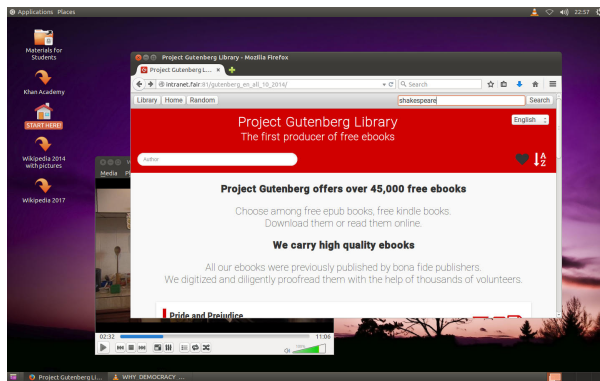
Applications Places

22:57

Materials for Students

Khan Academy

START HERE!

Wikipedia 2014 with pictures

Wikipedia 2017

Project Gutenberg Library - Mozilla Firefox

Project Gutenberg Li...

intranet.fair:81/gutenberg_en_all_10_2014/

Search

Library Home Random

shakespeare

Search

Project Gutenberg Library

The first producer of free ebooks

English

Author

Project Gutenberg offers over 45,000 free ebooks

Choose among free epub books, free kindle books. Download them or read them online.

We carry high quality ebooks

All our ebooks were previously published by bona fide publishers. We digitized and diligently proofread them with the help of thousands of volunteers.

Pride and Prejudice

Media

02:32

11:06

Project Gutenberg Li...

WHY_DEMOCRACY